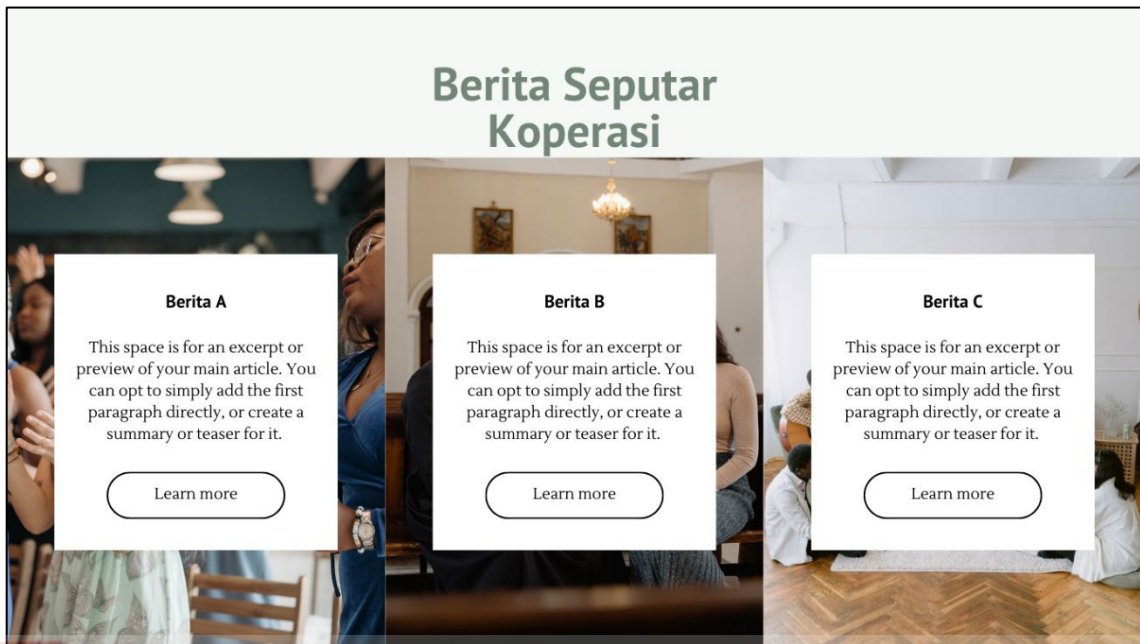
Berita Seputar Koperasi

Berita A

This space is for an excerpt or preview of your main article. You can opt to simply add the first paragraph directly, or create a summary or teaser for it.

Learn more

Berita B

This space is for an excerpt or preview of your main article. You can opt to simply add the first paragraph directly, or create a summary or teaser for it.

Learn more

Berita C

This space is for an excerpt or preview of your main article. You can opt to simply add the first paragraph directly, or create a summary or teaser for it.

Learn more